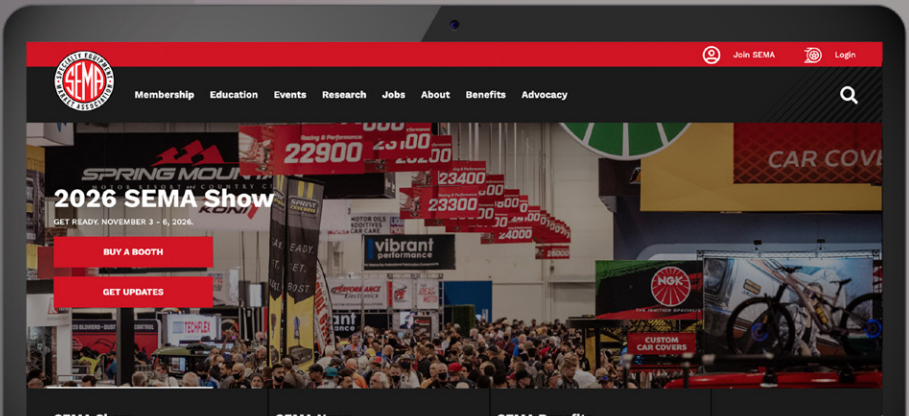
Join SEMA Login

SEMA SPECIALTY EQUIPMENT MARKET ASSOCIATION

Membership Education Events Research Jobs About Benefits Advocacy

2026 SEMA Show

GET READY. NOVEMBER 3 - 6, 2026.

BUY A BOOTH

GET UPDATES

SPRING MOUNTAIN MOTOR RESORT & COUNTRY CLUB

KONI

22900 23100 23200 23400 23300 24000

vibrant performance

CAR COVERS

NGK

CUSTOM CAR COVERS

TECHFLEX

SEMA Show SEMA News SEMA Benefits